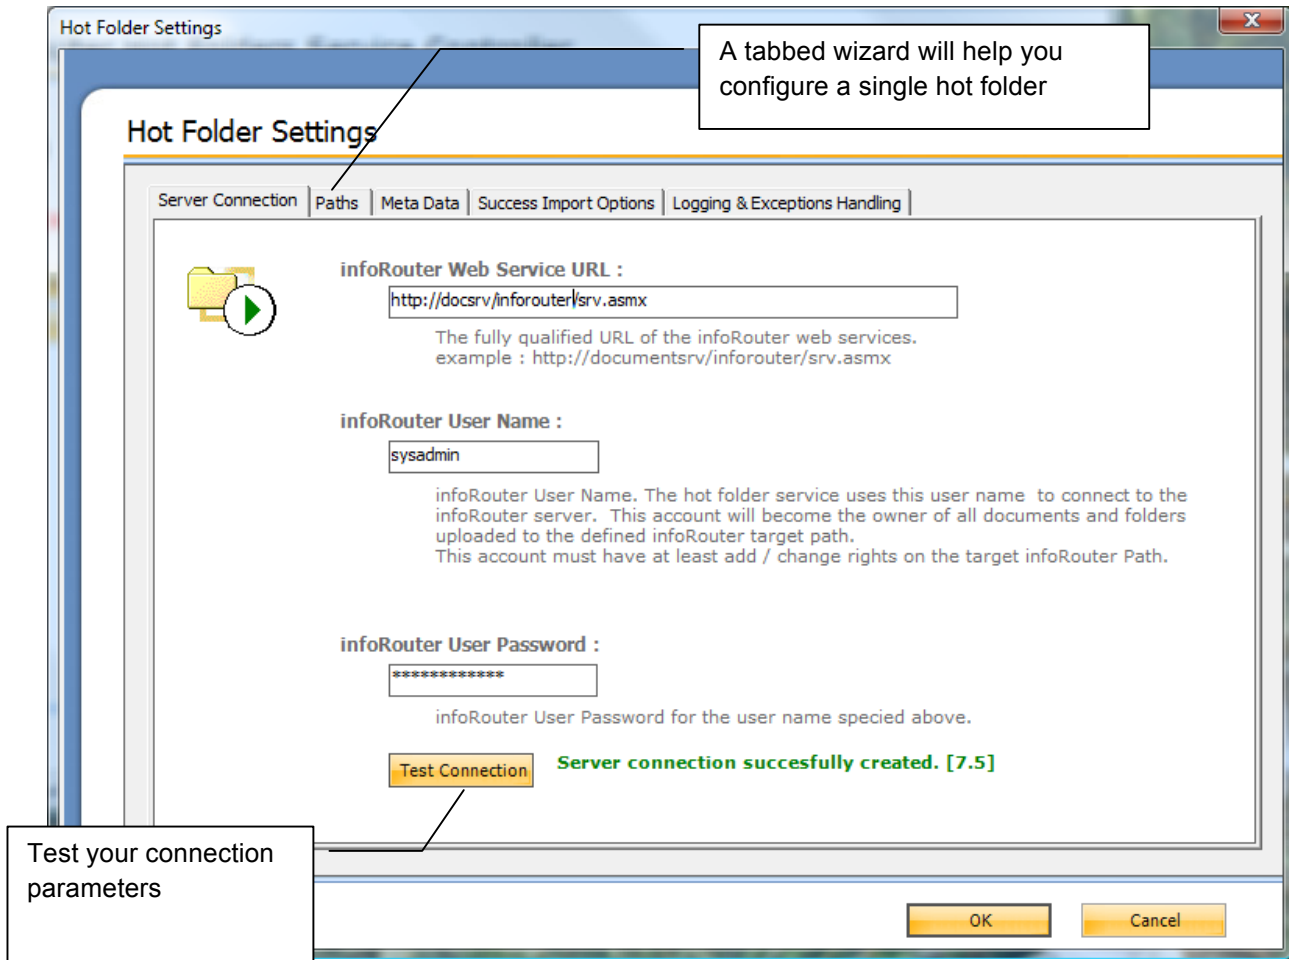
Hot Folder Settings

A tabbed wizard will help you configure a single hot folder

Hot Folder Settings

Server Connection | Paths | Meta Data | Success Import Options | Logging & Exceptions Handling

infoRouter Web Service URL :

http://docsrv/inforouter/srv.asmx

The fully qualified URL of the infoRouter web services.
example : http://documentsrv/inforouter/srv.asmx

infoRouter User Name :

sysadmin

infoRouter User Name. The hot folder service uses this user name to connect to the infoRouter server. This account will become the owner of all documents and folders uploaded to the defined infoRouter target path.
This account must have at least add / change rights on the target infoRouter Path.

infoRouter User Password :

*************

infoRouter User Password for the user name specied above.

Test Connection

Server connection succesfully created. [7.5]

Test your connection parameters

OK

Cancel